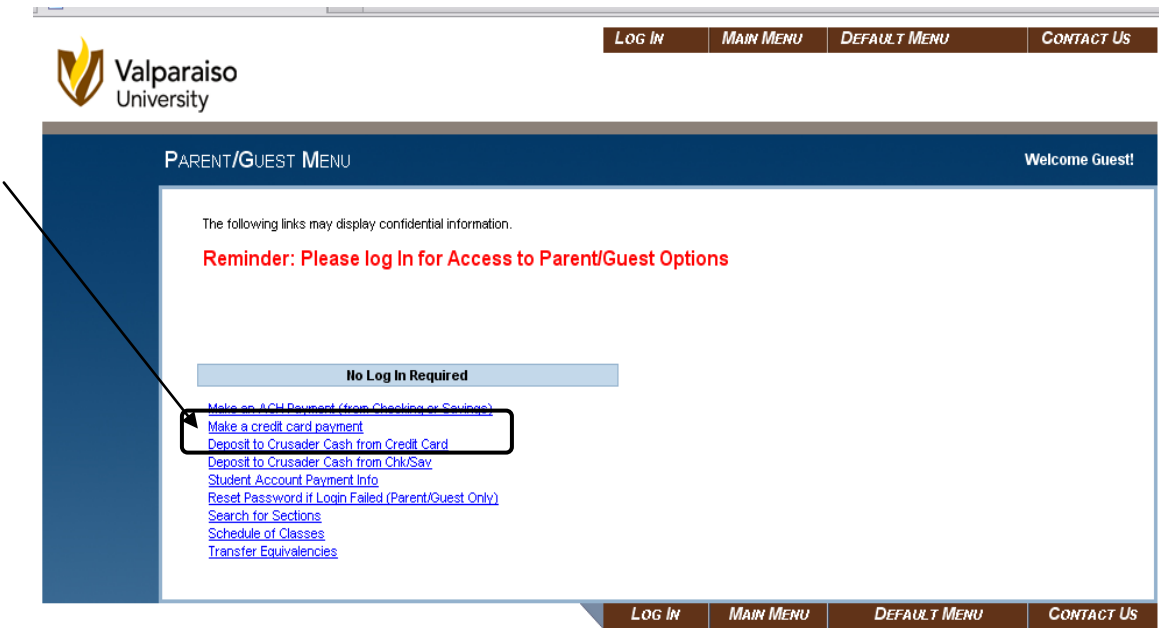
LOG IN | MAIN MENU | DEFAULT MENU | CONTACT US

Valparaiso University

PARENT/GUEST MENU

Welcome Guest!

The following links may display confidential information.

Reminder: Please log In for Access to Parent/Guest Options

No Log In Required

Make an ACH Payment (from Checking or Savings)
Make a credit card payment
Deposit to Crusader Cash from Credit Card
Deposit to Crusader Cash from Chk/Sav
Student Account Payment Info
Reset Password if Login Failed (Parent/Guest Only)
Search for Sections
Schedule of Classes
Transfer Equivalencies

LOG IN | MAIN MENU | DEFAULT MENU | CONTACT US